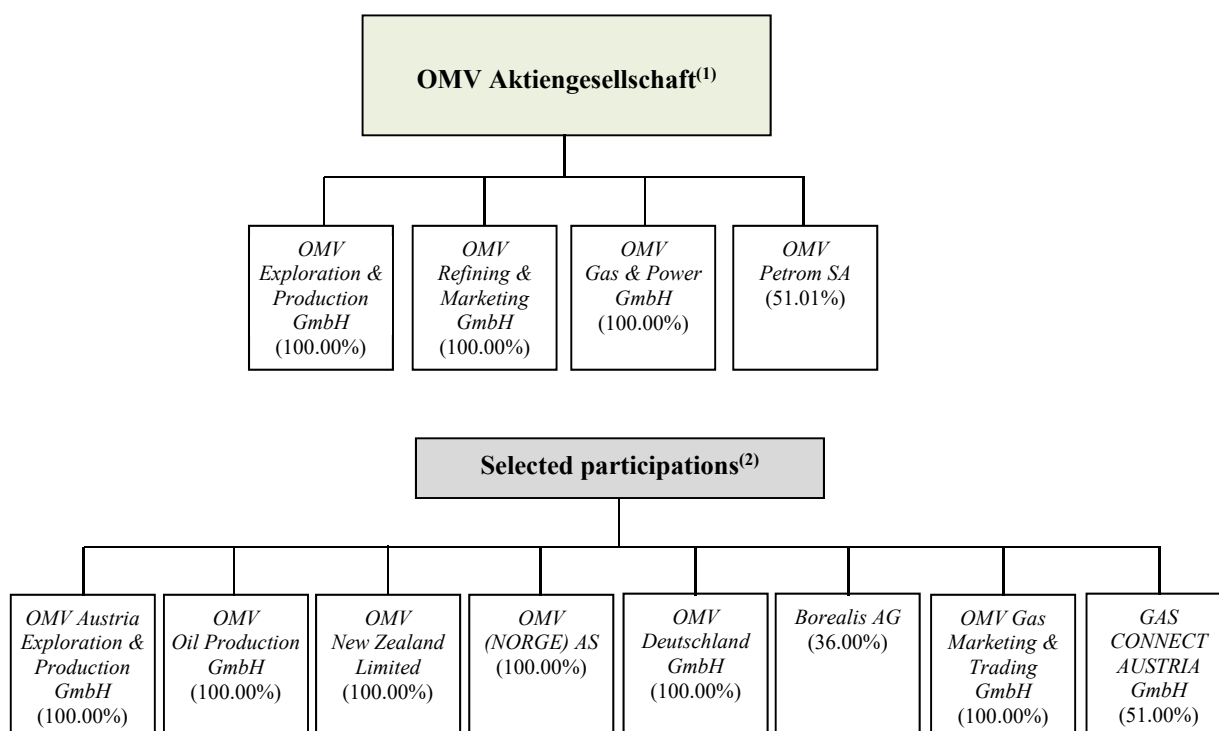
OMV Aktiengesellschaft$^{(1)}$

OMV Exploration & Production GmbH (100.00%)

OMV Refining & Marketing GmbH (100.00%)

OMV Gas & Power GmbH (100.00%)

OMV Petrom SA (51.01%)

Selected participations$^{(2)}$

OMV Austria Exploration & Production GmbH (100.00%)

OMV Oil Production GmbH (100.00%)

OMV New Zealand Limited (100.00%)

OMV (NORGE) AS (100.00%)

OMV Deutschland GmbH (100.00%)

Borealis AG (36.00%)

OMV Gas Marketing & Trading GmbH (100.00%)

GAS CONNECT AUSTRIA GmbH (51.00%)